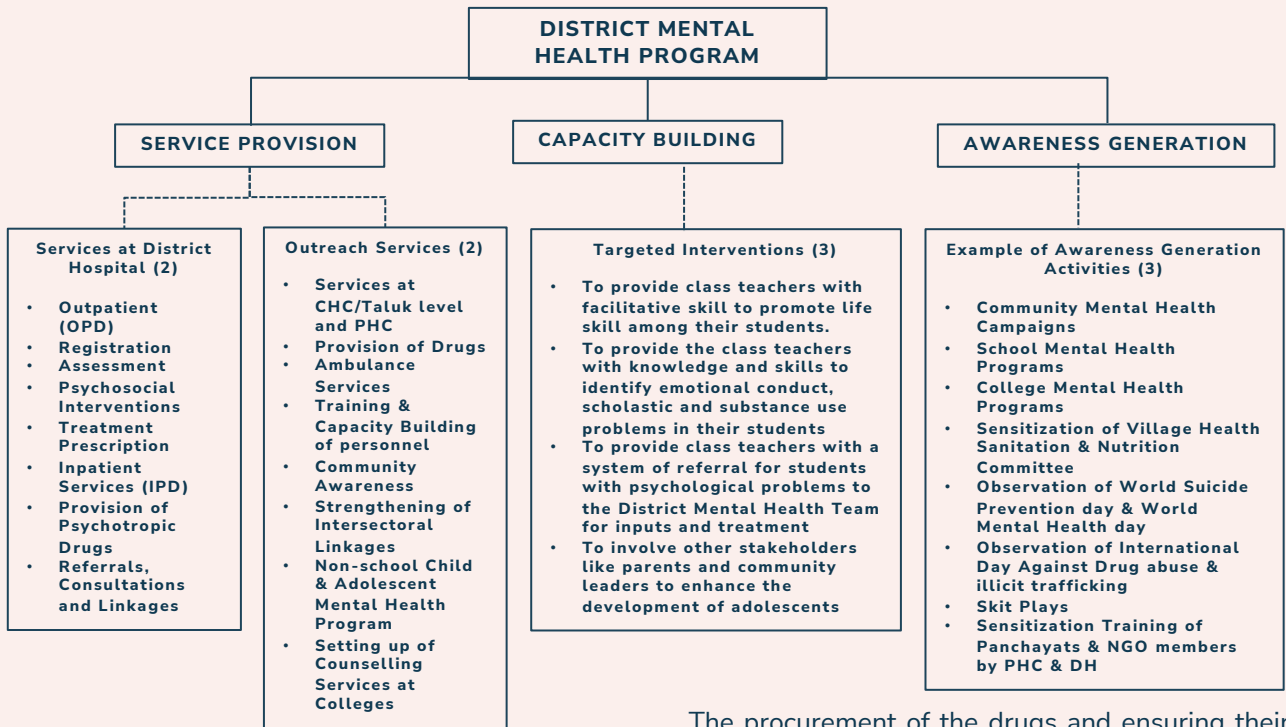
DISTRICT MENTAL HEALTH PROGRAM

SERVICE PROVISION

CAPACITY BUILDING

AWARENESS GENERATION

Services at District Hospital (2)

- Outpatient (OPD)
- Registration
- Assessment
- Psychosocial Interventions
- Treatment Prescription
- Inpatient Services (IPD)
- Provision of Psychotropic Drugs
- Referrals, Consultations and Linkages

Outreach Services (2)

- Services at CHC/Taluk level and PHC
- Provision of Drugs
- Ambulance Services
- Training & Capacity Building of personnel
- Community Awareness
- Strengthening of Intersectoral Linkages
- Non-school Child & Adolescent Mental Health Program
- Setting up of Counselling Services at Colleges

Targeted Interventions (3)

- To provide class teachers with facilitative skill to promote life skill among their students.
- To provide the class teachers with knowledge and skills to identify emotional conduct, scholastic and substance use problems in their students
- To provide class teachers with a system of referral for students with psychological problems to the District Mental Health Team for inputs and treatment
- To involve other stakeholders like parents and community leaders to enhance the development of adolescents

Example of Awareness Generation Activities (3)

- Community Mental Health Campaigns
- School Mental Health Programs
- College Mental Health Programs
- Sensitization of Village Health Sanitation & Nutrition Committee
- Observation of World Suicide Prevention day & World Mental Health day
- Observation of International Day Against Drug abuse & illicit trafficking
- Skit Plays
- Sensitization Training of Panchayats & NGO members by PHC & DH

The procurement of the drugs and ensuring their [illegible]